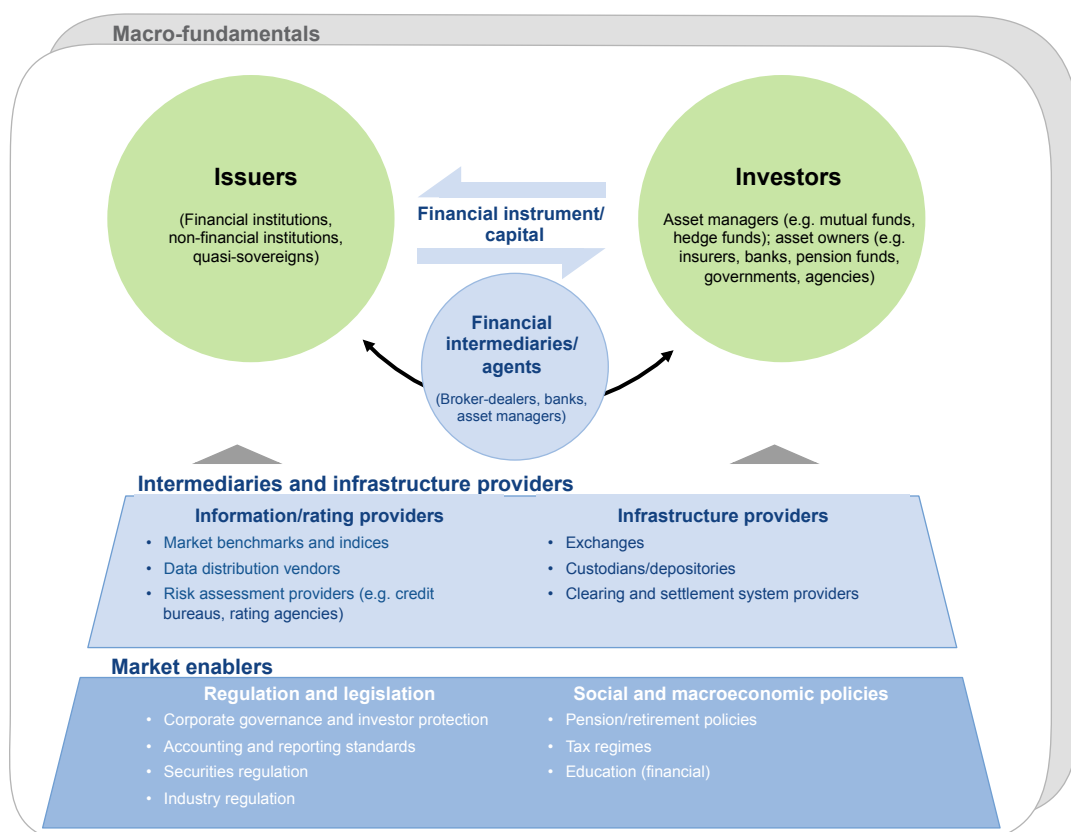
Macro-fundamentals

Issuers

(Financial institutions, non-financial institutions, quasi-sovereigns)

Financial instrument/ capital

Investors

Asset managers (e.g. mutual funds, hedge funds); asset owners (e.g. insurers, banks, pension funds, governments, agencies)

Financial intermediaries/ agents

(Broker-dealers, banks, asset managers)

Intermediaries and infrastructure providers

Information/rating providers

• Market benchmarks and indices
• Data distribution vendors
• Risk assessment providers (e.g. credit bureaus, rating agencies)

Infrastructure providers

• Exchanges
• Custodians/depositories
• Clearing and settlement system providers

Market enablers

Regulation and legislation

• Corporate governance and investor protection
• Accounting and reporting standards
• Securities regulation
• Industry regulation

Social and macroeconomic policies

• Pension/retirement policies
• Tax regimes
• Education (financial)